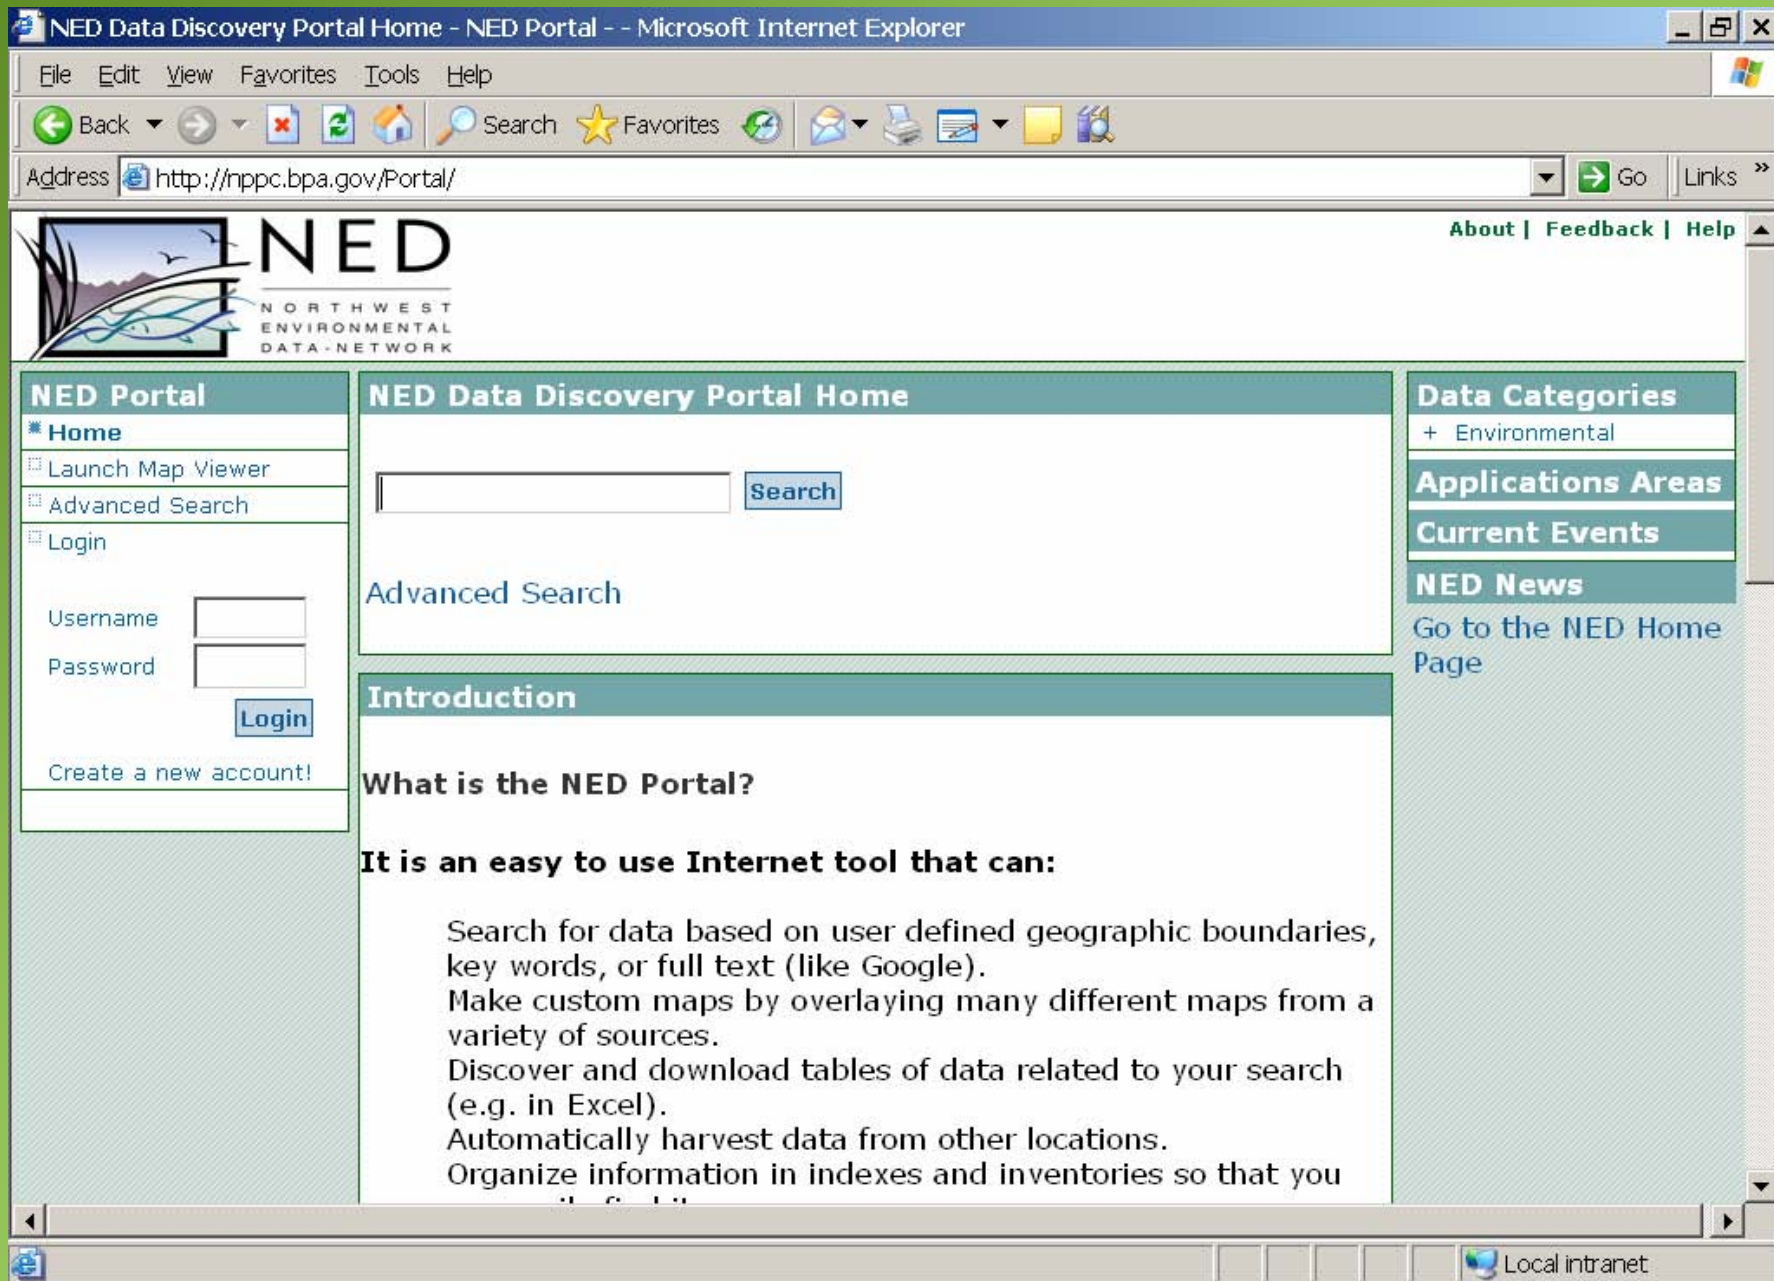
NED Data Discovery Portal Home - NED Portal - - Microsoft Internet Explorer

File Edit View Favorites Tools Help

Back Search Favorites

Address http://nppc.bpa.gov/Portal/ Go Links

NED
NORTHWEST ENVIRONMENTAL DATA-NETWORK

About | Feedback | Help

NED Portal
Home
Launch Map Viewer
Advanced Search
Login

Username
Password
Login

Create a new account!

NED Data Discovery Portal Home

Search

Advanced Search

Introduction

What is the NED Portal?

It is an easy to use Internet tool that can:

Search for data based on user defined geographic boundaries, key words, or full text (like Google).
Make custom maps by overlaying many different maps from a variety of sources.
Discover and download tables of data related to your search (e.g. in Excel).
Automatically harvest data from other locations.
Organize information in indexes and inventories so that you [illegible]

Data Categories
+ Environmental

Applications Areas

Current Events

NED News

Go to the NED Home Page

Local intranet